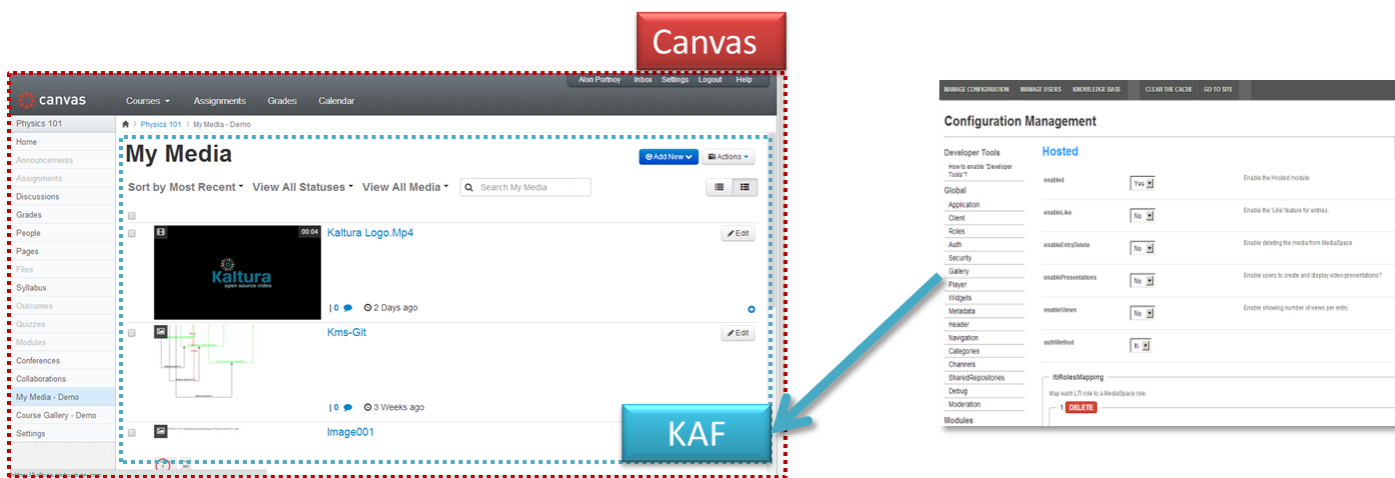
Canvas

Alon Portnoy Inbox Settings Logout Help

canvas Courses Assignments Grades Calendar

Physics 101 > My Media - Demo

Physics 101
Home
Announcements
Assignments
Discussions
Grades
People
Pages
Files
Syllabus
Outcomes
Quizzes
Modules
Conferences
Collaborations
My Media - Demo
Course Gallery - Demo
Settings

My Media

Add New Actions

Sort by Most Recent View All Statuses View All Media Search My Media

00:04
Kaltura
open source video
Kaltura Logo.Mp4
Edit
| 0 2 Days ago

Kms-Git
Edit
| 0 3 Weeks ago

Image001

KAF

MANAGE CONFIGURATION MANAGE USERS KNOWLEDGE BASE CLEAR THE CACHE GO TO SITE

Configuration Management

Developer Tools
How to enable 'Developer Tools'?
Global
Application
Client
Roles
Auth
Security
Gallery
Player
Widgets
Metadata
Header
Navigation
Categories
Channels
SharedRepositories
Debug
Moderation
Modules

Hosted

| | | |
|---|---|---|
| enabled | Yes | Enable the Hosted module. |
| enableLike | No | Enable the 'Like' feature for entries. |
| enableEntryDelete | No | Enable deleting the media from MediaSpace |
| enablePresentations | No | Enable users to create and display video-presentations? |
| enableViews | No | Enable showing number of views per entry. |
| authMethod | lti | |

ltiRolesMapping
Map each LTI role to a MediaSpace role
1 DELETE